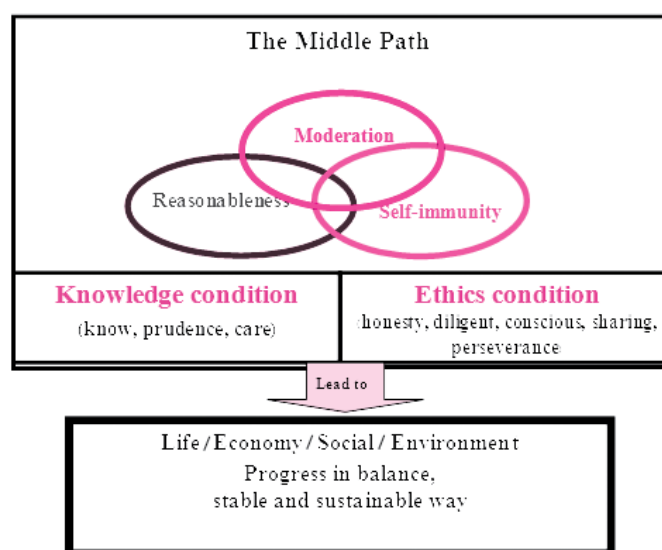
The Middle Path

Moderation

Reasonableness

Self-immunity

Knowledge condition
(know, prudence, care)

Ethics condition
(honesty, diligent, conscious, sharing, perseverance)

Lead to

Life / Economy / Social / Environment
Progress in balance, stable and sustainable way